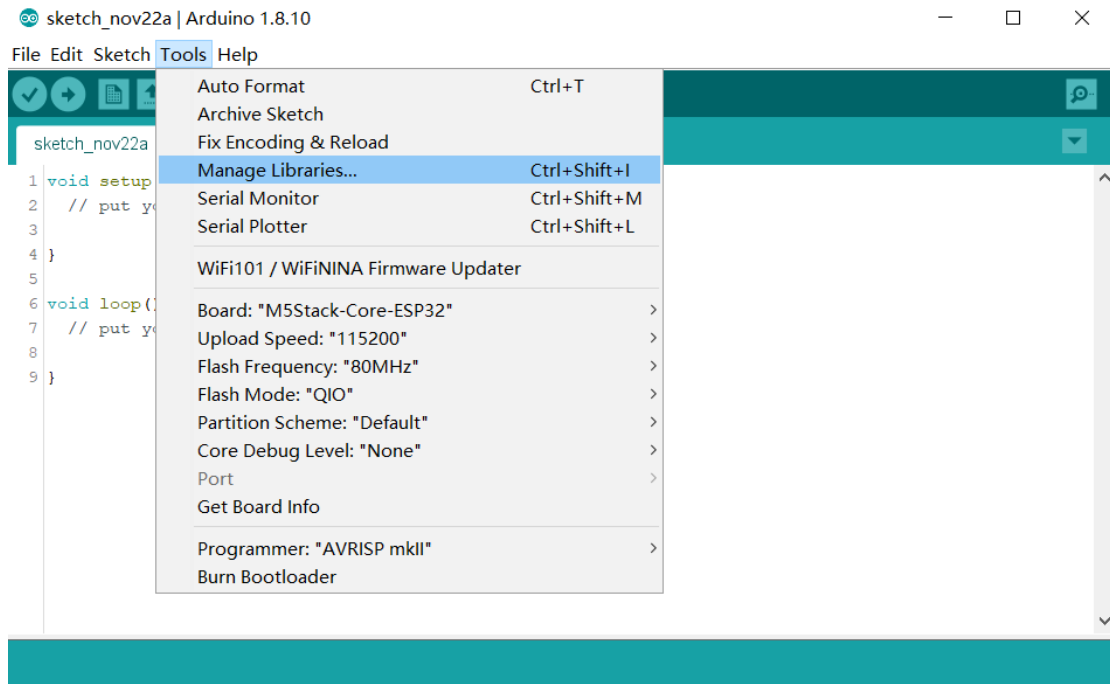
sketch_nov22a | Arduino 1.8.10

File Edit Sketch Tools Help

sketch_nov22a

1 void setup
2 // put y
3
4 }
5
6 void loop()
7 // put y
8
9 }

Auto Format Ctrl+T
Archive Sketch
Fix Encoding & Reload
Manage Libraries... Ctrl+Shift+I
Serial Monitor Ctrl+Shift+M
Serial Plotter Ctrl+Shift+L

WiFi101 / WiFiNINA Firmware Updater

Board: "M5Stack-Core-ESP32"
Upload Speed: "115200"
Flash Frequency: "80MHz"
Flash Mode: "QIO"
Partition Scheme: "Default"
Core Debug Level: "None"
Port
Get Board Info

Programmer: "AVRISP mkII"
Burn Bootloader